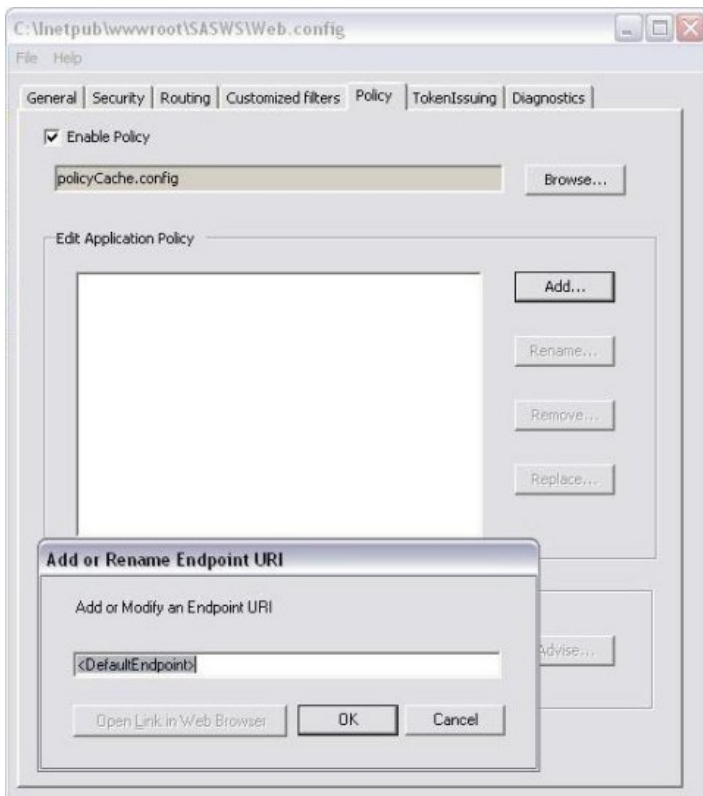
C:\Inetpub\wwwroot\SASWS\Web.config

File Help

General | Security | Routing | Customized filters | Policy | TokenIssuing | Diagnostics

Enable Policy

policyCache.config

Browse...

Edit Application Policy

Add...

Rename...

Remove...

Replace...

Add or Rename Endpoint URI

Add or Modify an Endpoint URI

<DefaultEndpoint>

Advise...

Open Link in Web Browser

OK

Cancel